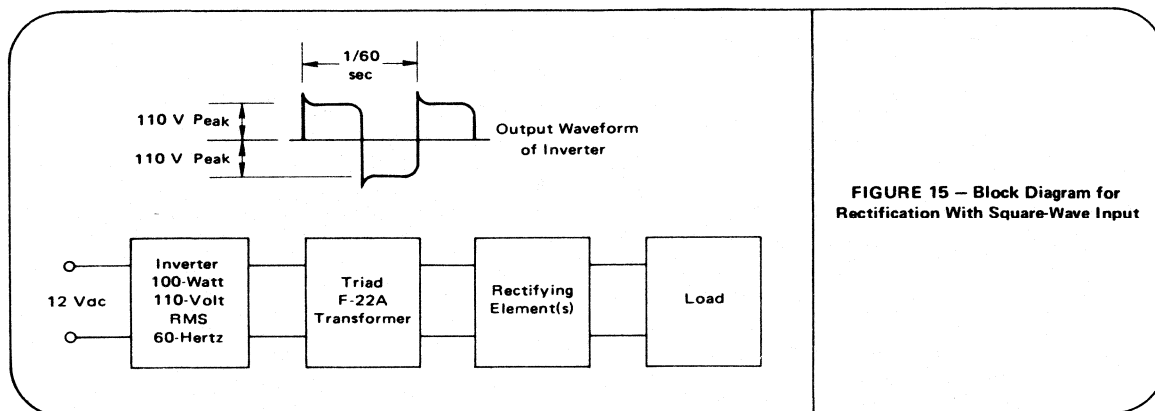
1/60
sec

110 V Peak

110 V Peak

Output Waveform of Inverter

12 Vdc

Inverter
100-Watt
110-Volt
RMS
60-Hertz

Triad
F-22A
Transformer

Rectifying
Element(s)

Load

FIGURE 15 — Block Diagram for Rectification With Square-Wave Input